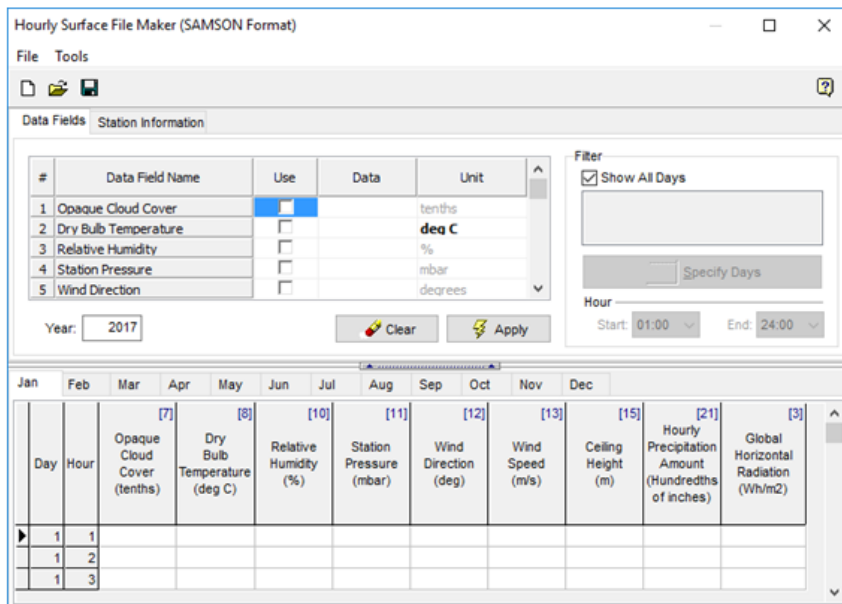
Hourly Surface File Maker (SAMSON Format)

File Tools

Data Fields | Station Information

| # | Data Field Name | Use | Data | Unit |
|---|---|---|---|---|
| 1 | Opaque Cloud Cover | | | tenths |
| 2 | Dry Bulb Temperature | | | deg C |
| 3 | Relative Humidity | | | % |
| 4 | Station Pressure | | | mbar |
| 5 | Wind Direction | | | degrees |

Year: 2017

Clear Apply

Filter
Show All Days

Specify Days

Hour
Start: 01:00 End: 24:00

Jan Feb Mar Apr May Jun Jul Aug Sep Oct Nov Dec

| Day | Hour | [7] Opaque Cloud Cover (tenths) | [8] Dry Bulb Temperature (deg C) | [10] Relative Humidity (%) | [11] Station Pressure (mbar) | [12] Wind Direction (deg) | [13] Wind Speed (m/s) | [15] Ceiling Height (m) | [21] Hourly Precipitation Amount (Hundredths of inches) | [3] Global Horizontal Radiation (Wh/m2) |
|---|---|---|---|---|---|---|---|---|---|---|
| 1 | 1 | | | | | | | | | |
| 1 | 2 | | | | | | | | | |
| 1 | 3 | | | | | | | | | |